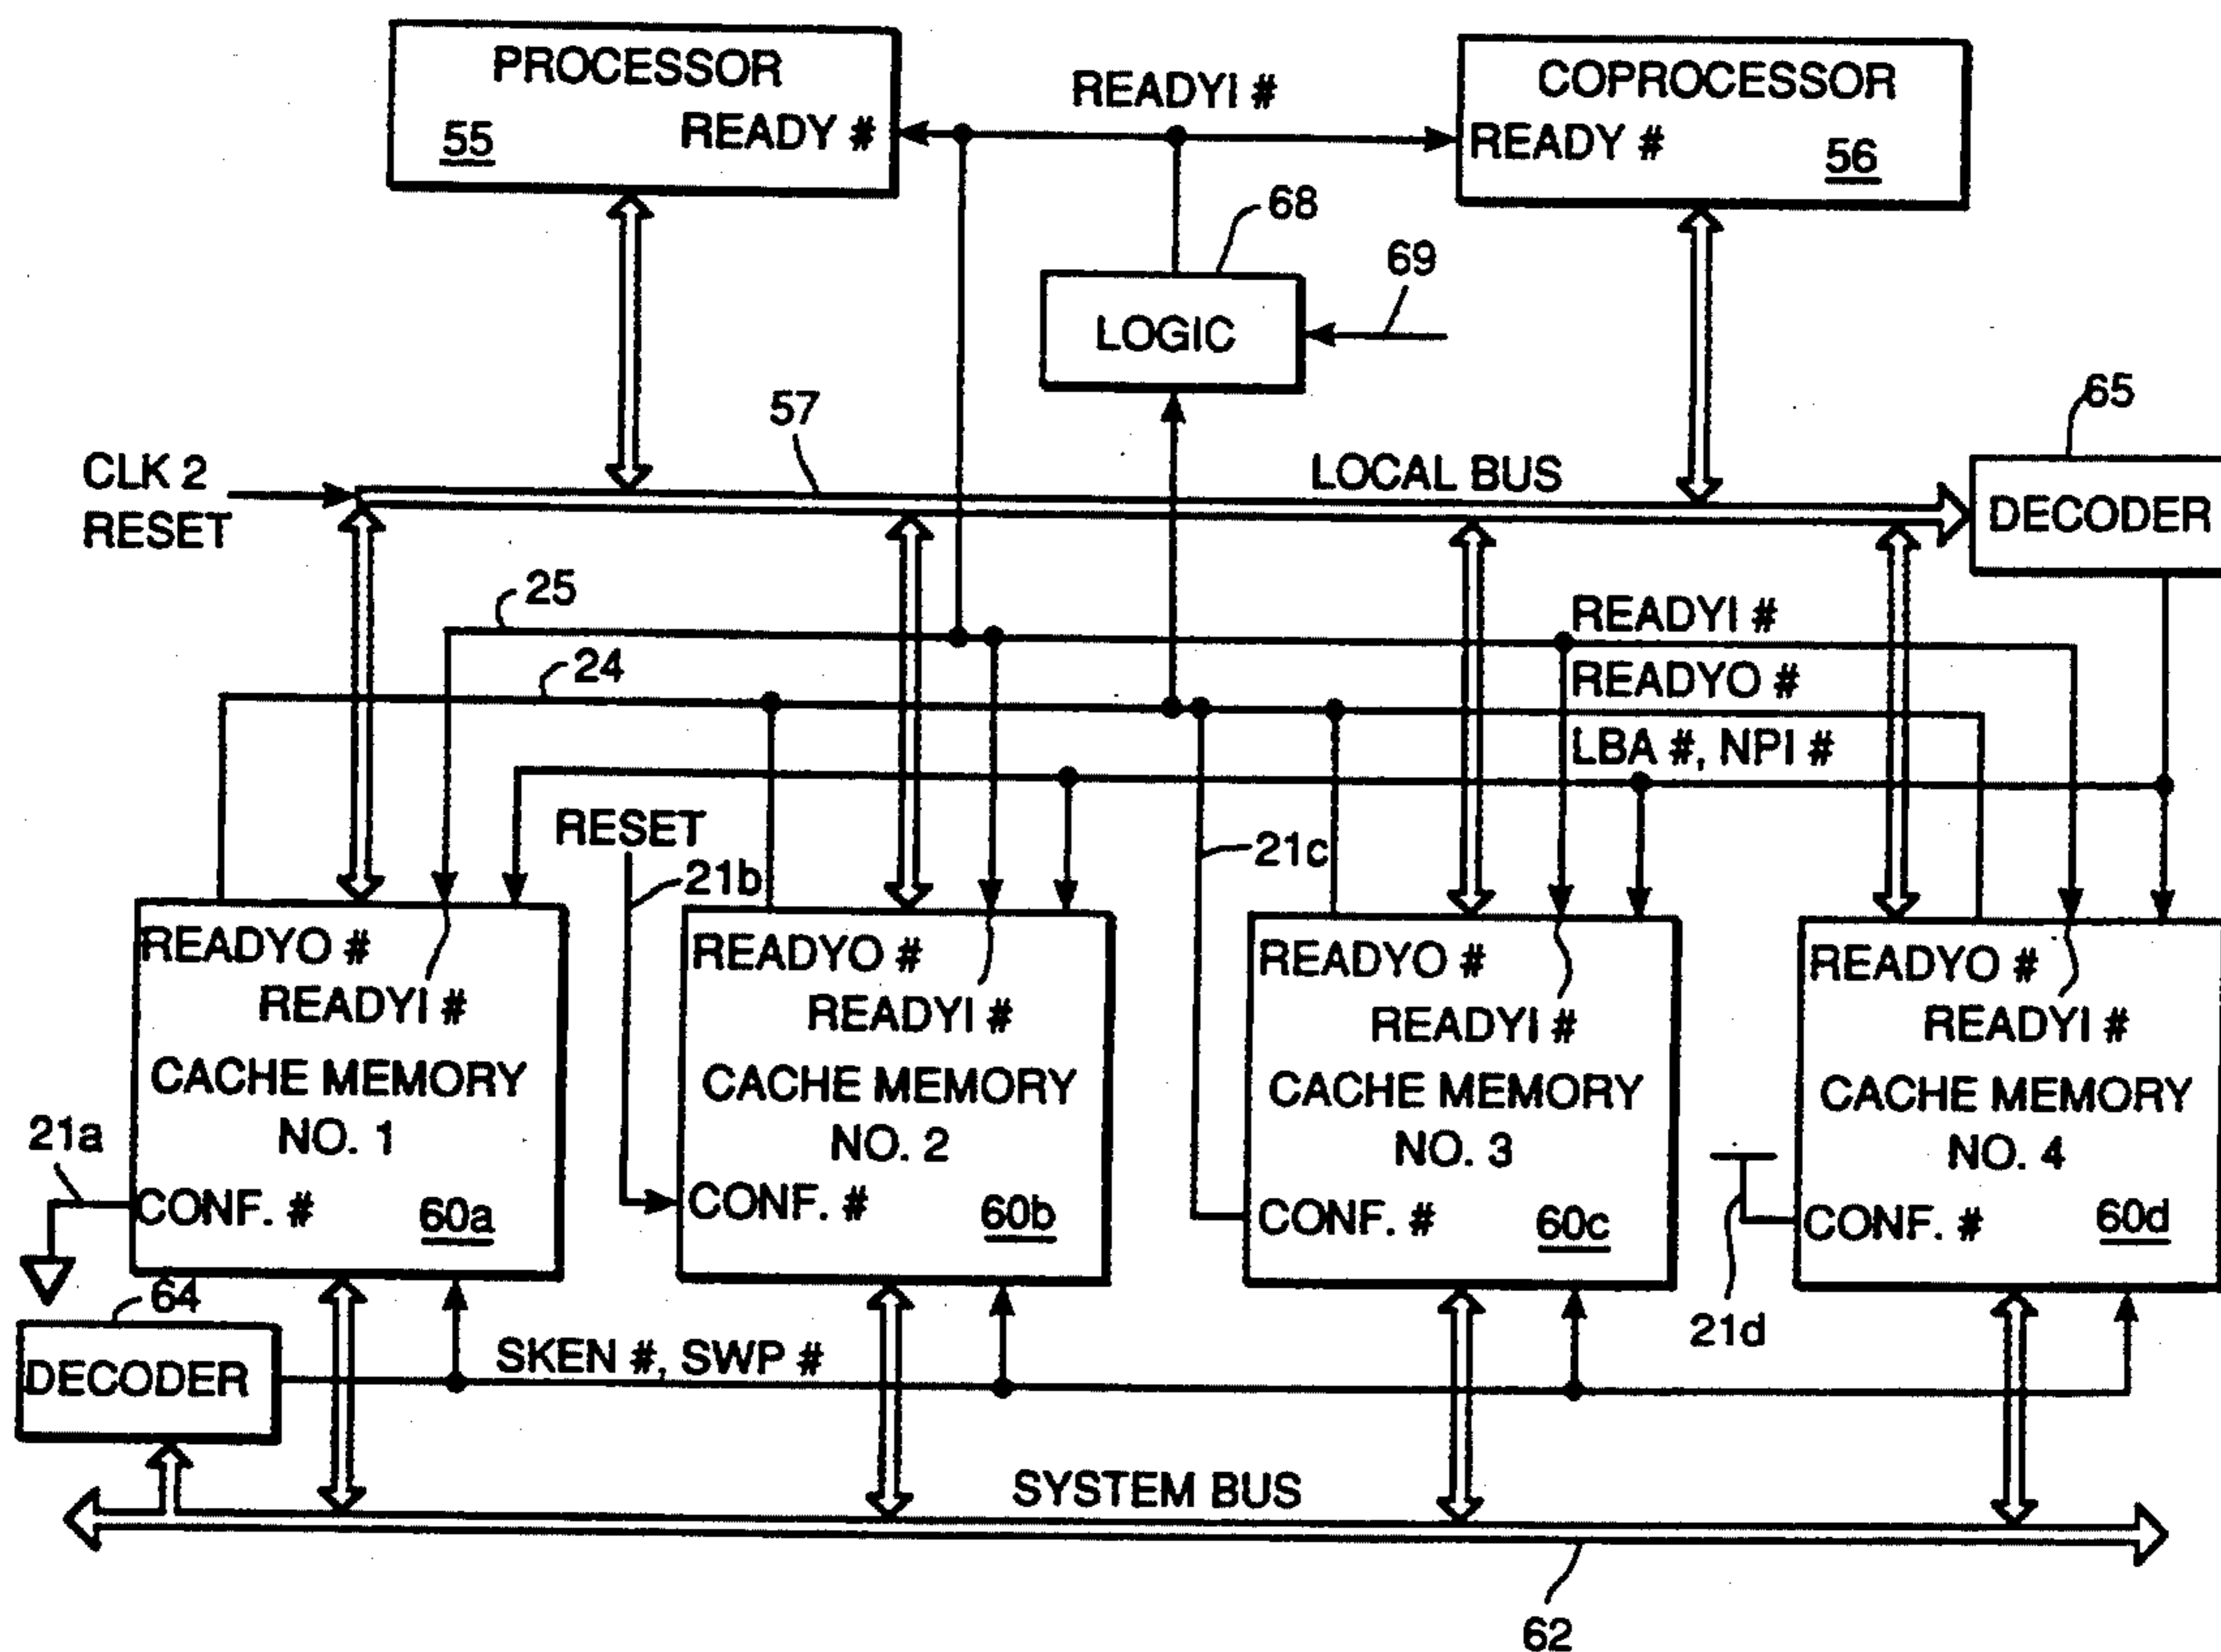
PROCESSOR
55
READY #
READYI #
COPROCESSOR
READY #
56
68
69
LOGIC
65
57
CLK 2
RESET
LOCAL BUS
DECODER
25
READYI #
24
READYO #
LBA #, NPI #
RESET
21b
21c
READYO #
READYI #
CACHE MEMORY
NO. 1
CONF. #
60a
READYO #
READYI #
CACHE MEMORY
NO. 2
CONF. #
60b
READYO #
READYI #
CACHE MEMORY
NO. 3
CONF. #
60c
READYO #
READYI #
CACHE MEMORY
NO. 4
CONF. #
60d
21a
64
DECODER
SKEN #, SWP #
21d
SYSTEM BUS
62